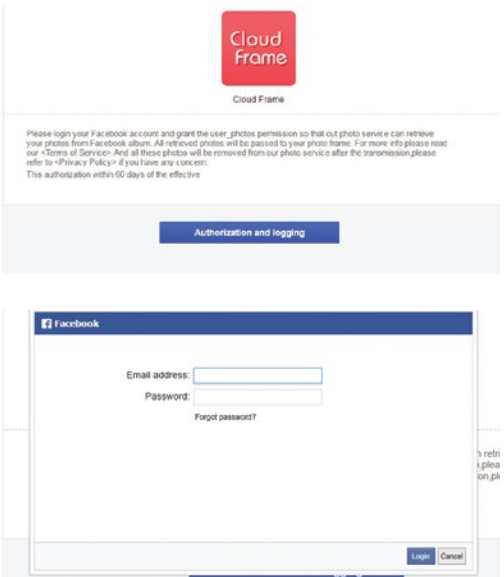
Cloud Frame

Cloud Frame

Please login your Facebook account and grant the user_photos permission so that out photo service can retrieve your photos from Facebook album. All retrieved photos will be passed to your photo frame. For more info please read our <Terms of Service>. And all these photos will be removed from our photo service after the transmission,please refer to <Privacy Policy> if you have any concern.

This authorization within 60 days of the effective

Authorization and logging

Facebook

Email address:

Password:

Forgot password?

n retri
,plea
on,pl

Login Cancel